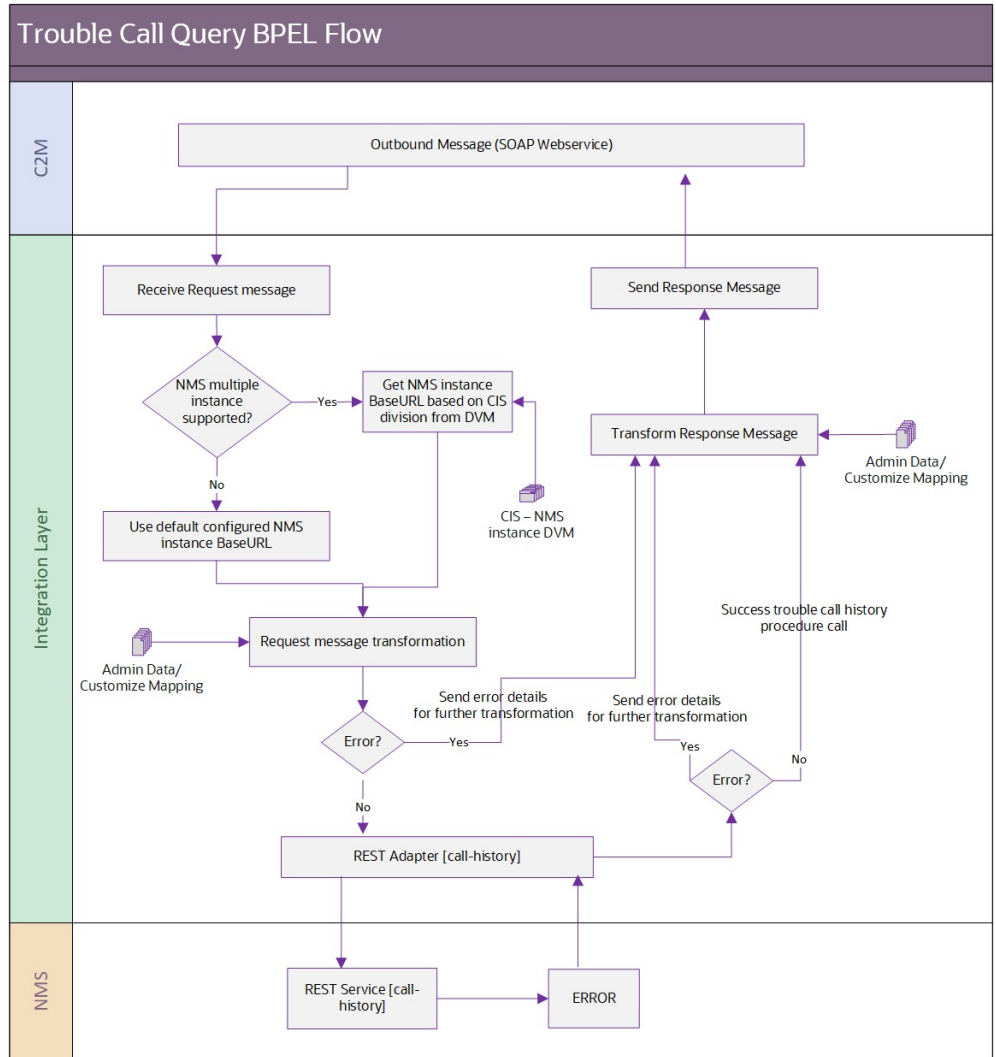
Trouble Call Query BPEL Flow

C2M

Outbound Message (SOAP Webservice)

Integration Layer

Receive Request message

Send Response Message

NMS multiple instance supported?

Yes

Get NMS instance BaseURL based on CIS division from DVM

Transform Response Message

Admin Data/ Customize Mapping

No

Use default configured NMS instance BaseURL

CIS – NMS instance DVM

Success trouble call history procedure call

Request message transformation

Admin Data/ Customize Mapping

Send error details for further transformation

Send error details for further transformation

Error?

Yes

Yes

Error?

No

No

REST Adapter [call-history]

NMS

REST Service [call-history]

ERROR